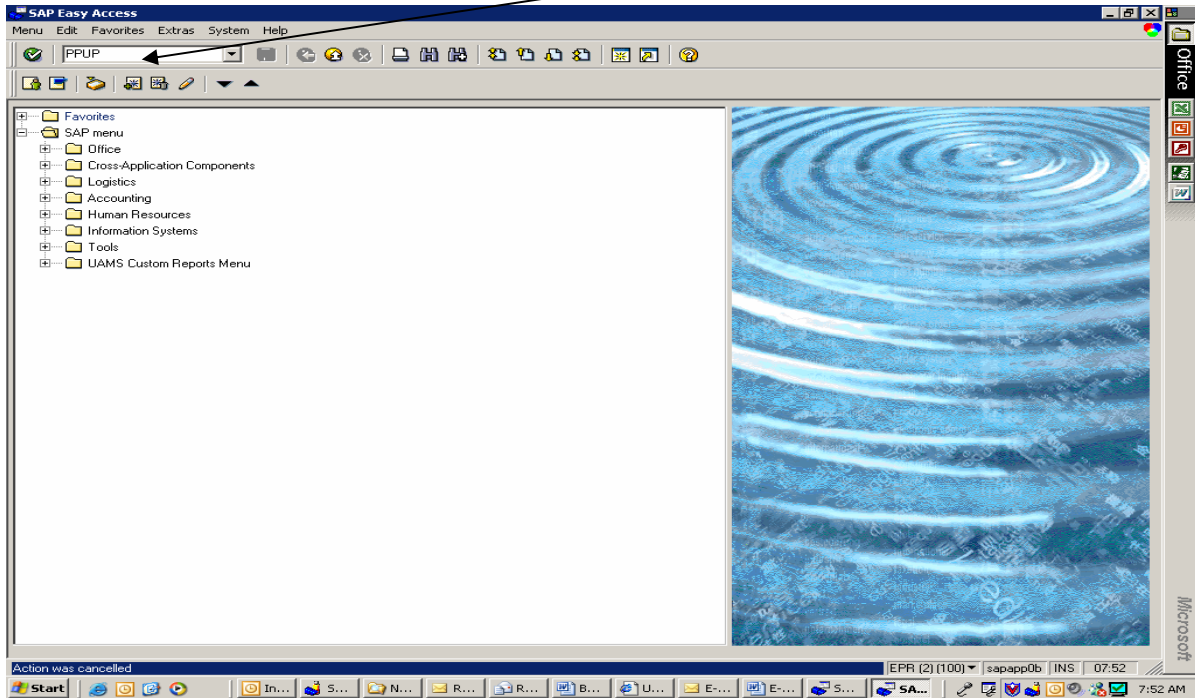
SAP Easy Access

Menu Edit Favorites Extras System Help

PPUP

Favorites
SAP menu
Office
Cross-Application Components
Logistics
Accounting
Human Resources
Information Systems
Tools
UAMS Custom Reports Menu

Office

Microsoft

Action was cancelled

EPR (2) (100) sapapp0b INS 07:52

Start In... S... N... R... R... B... U... E-... E-... S... SA... 7:52 AM